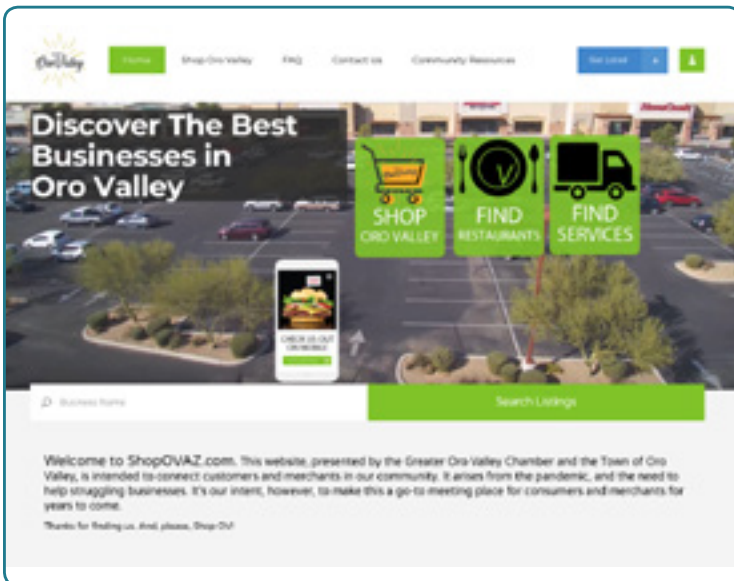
Oro Valley

Home Shop Oro Valley FAQ Contact us Community Resources

Get Listed

Discover The Best Businesses in Oro Valley

SHOP ORO VALLEY

FIND RESTAURANTS

FIND SERVICES

CHECK US OUT ON MOBILE

Business Name

Search Listings

Welcome to ShopOVAZ.com. This website, presented by the Greater Oro Valley Chamber and the Town of Oro Valley, is intended to connect customers and merchants in our community. It arises from the pandemic, and the need to help struggling businesses. It's our intent, however, to make this a go-to meeting place for consumers and merchants for years to come.

Thanks for finding us. And, please, Shop OV!